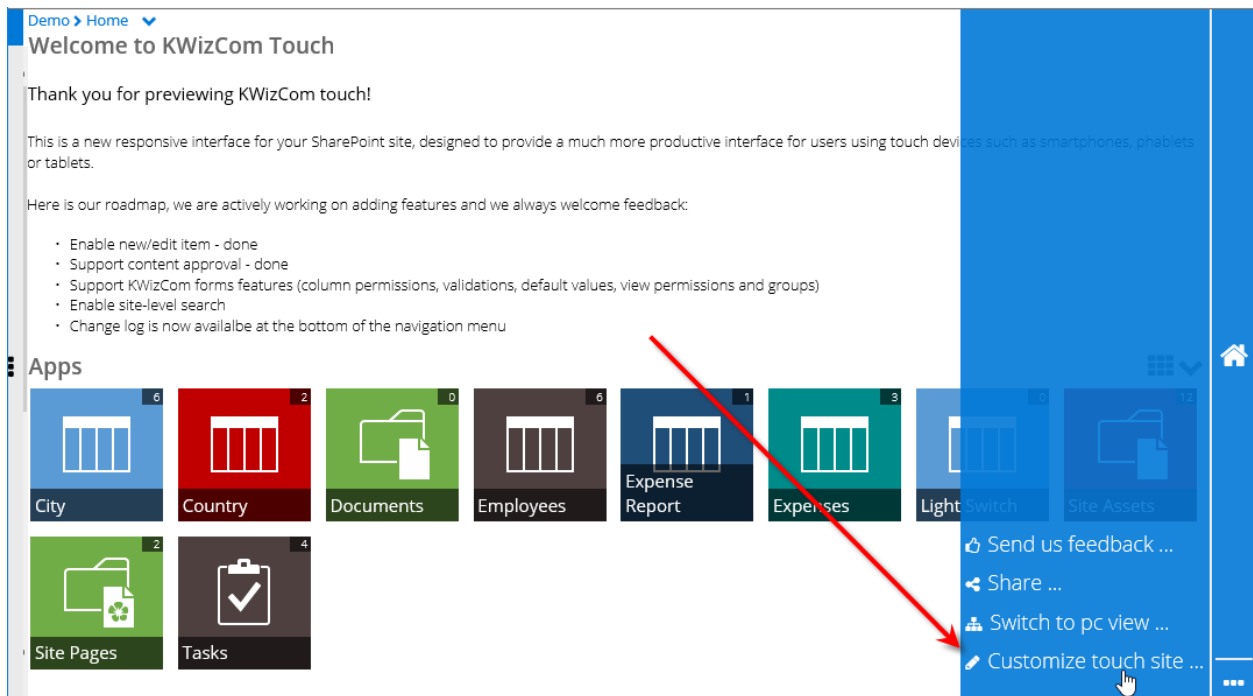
Demo > Home

Welcome to KWizCom Touch

Thank you for previewing KWizCom touch!

This is a new responsive interface for your SharePoint site, designed to provide a much more productive interface for users using touch devices such as smartphones, phablets or tablets.

Here is our roadmap, we are actively working on adding features and we always welcome feedback:

- Enable new/edit item - done
- Support content approval - done
- Support KWizCom forms features (column permissions, validations, default values, view permissions and groups)
- Enable site-level search
- Change log is now availalbe at the bottom of the navigation menu

Apps

6
City
2
Country
0
Documents
6
Employees
1
Expense Report
3
Expenses
0
Light Switch
12
Site Assets
2
Site Pages
4
Tasks

Send us feedback ...
Share ...
Switch to pc view ...
Customize touch site ...